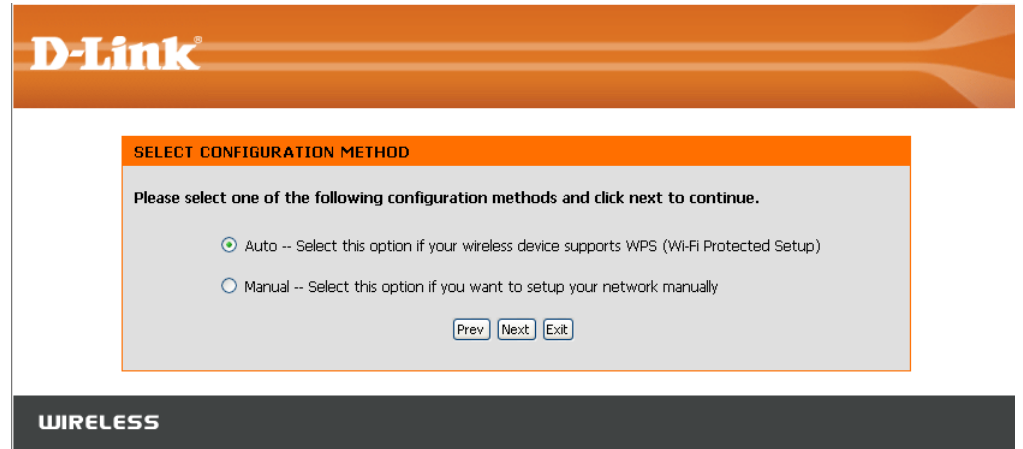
D-Link

SELECT CONFIGURATION METHOD

Please select one of the following configuration methods and click next to continue.

Auto -- Select this option if your wireless device supports WPS (Wi-Fi Protected Setup)

Manual -- Select this option if you want to setup your network manually

Prev Next Exit

WIRELESS